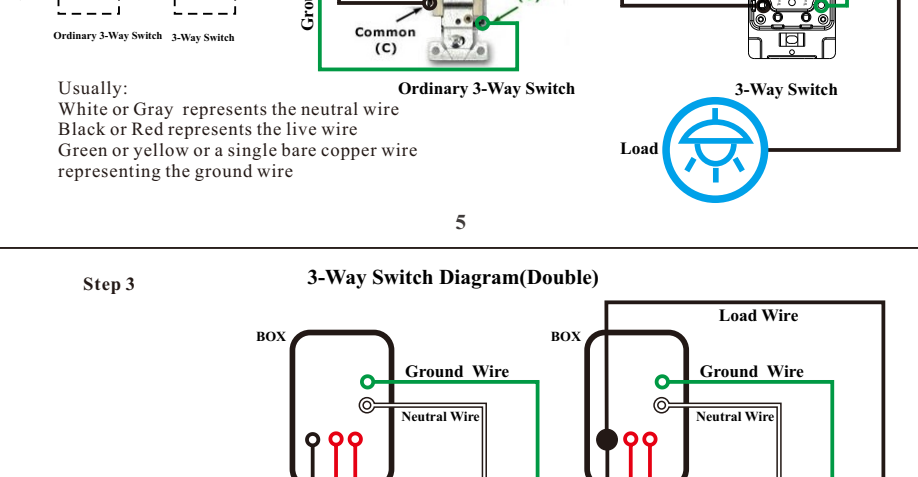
Ordinary 3-Way Switch 3-Way Switch

Gro

Common (C)

Ordinary 3-Way Switch

3-Way Switch

Usually:
White or Gray represents the neutral wire
Black or Red represents the live wire
Green or yellow or a single bare copper wire representing the ground wire

Load

5

Step 3

3-Way Switch Diagram(Double)

Load Wire

BOX

BOX

Ground Wire

Ground Wire

Neutral Wire

Neutral Wire